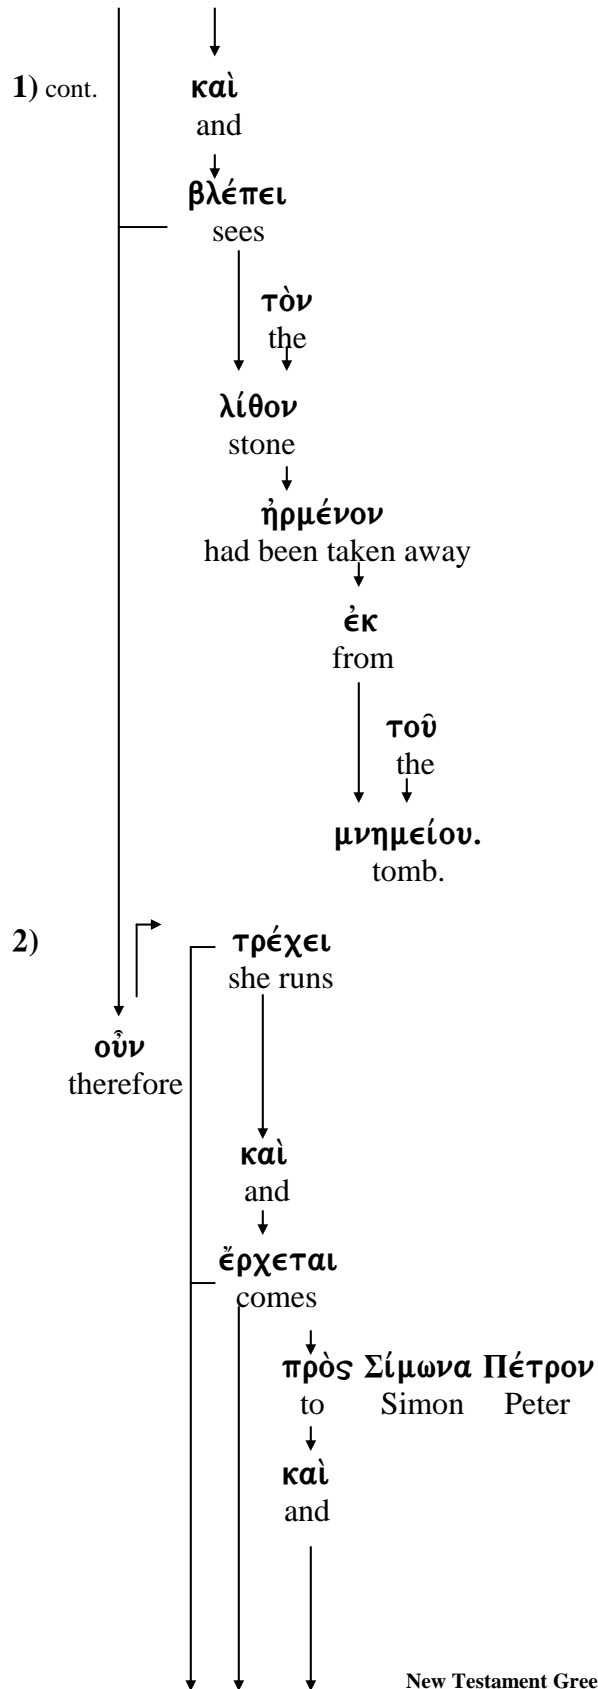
1) cont.

καὶ
and

βλέπει
sees

τὸν
the

λίθον
stone

ἠρμένον
had been taken away

ἐκ
from

τοῦ
the

μνημείου.
tomb.

2)

τρέχει
she runs

οὖν
therefore

καὶ
and

ἔρχεται
comes

πρὸς Σίμωνα Πέτρον
to Simon Peter

καὶ
and

New Testament Gree